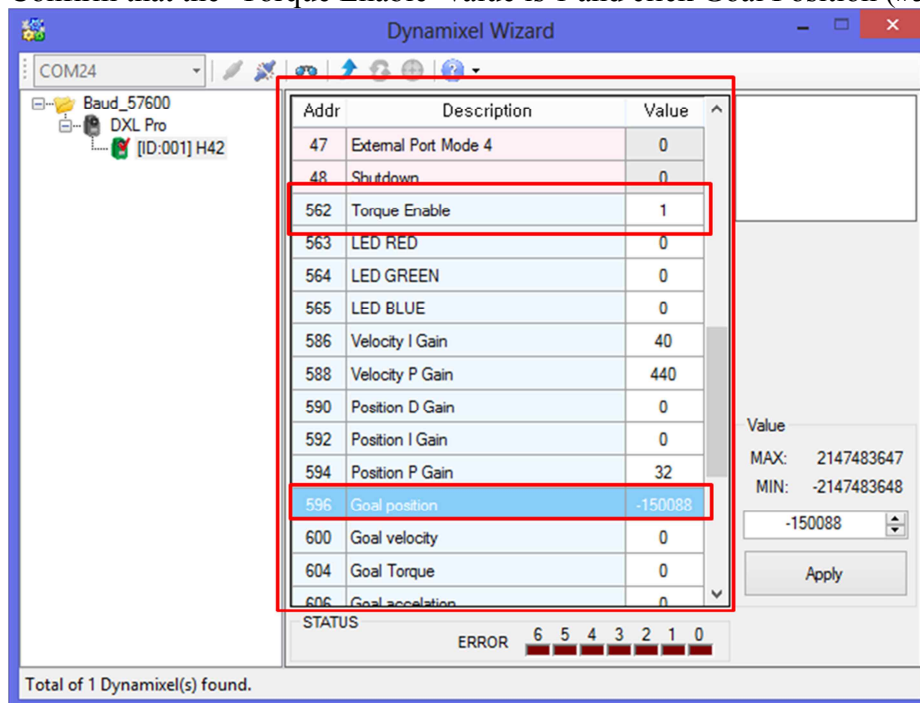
Dynamixel Wizard

COM24

Baud_57600
DXL Pro
[ID:001] H42

| Addr | Description | Value |
|---|---|---|
| 47 | External Port Mode 4 | 0 |
| 48 | Shutdown | 0 |
| 562 | Torque Enable | 1 |
| 563 | LED RED | 0 |
| 564 | LED GREEN | 0 |
| 565 | LED BLUE | 0 |
| 586 | Velocity I Gain | 40 |
| 588 | Velocity P Gain | 440 |
| 590 | Position D Gain | 0 |
| 592 | Position I Gain | 0 |
| 594 | Position P Gain | 32 |
| 596 | Goal position | -150088 |
| 600 | Goal velocity | 0 |
| 604 | Goal Torque | 0 |
| 606 | Goal accelation | 0 |

Value
MAX: 2147483647
MIN: -2147483648
-150088
Apply

STATUS
ERROR 6 5 4 3 2 1 0

Total of 1 Dynamixel(s) found.